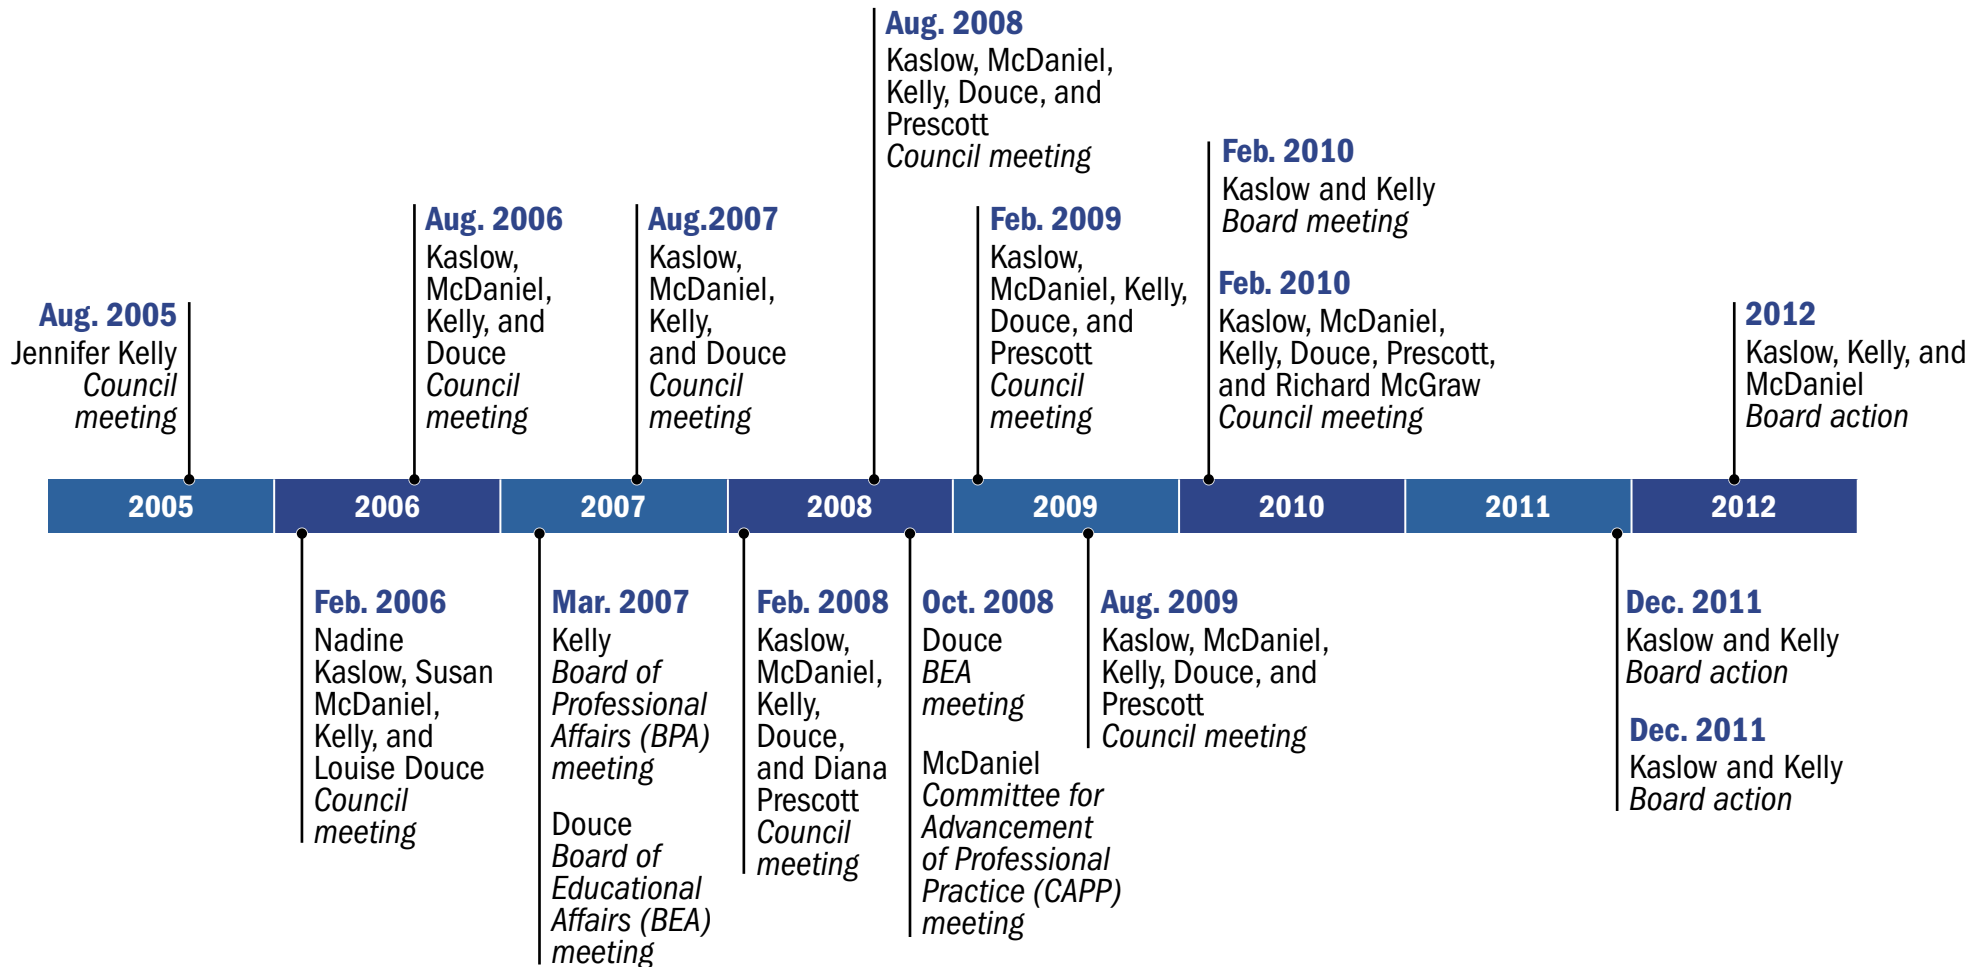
Aug. 2008
Kaslow, McDaniel, Kelly, Douce, and Prescott
Council meeting

Feb. 2010
Kaslow and Kelly
Board meeting

Aug. 2005
Jennifer Kelly
Council meeting

Aug. 2006
Kaslow, McDaniel, Kelly, and Douce
Council meeting

Aug.2007
Kaslow, McDaniel, Kelly, and Douce
Council meeting

Feb. 2009
Kaslow, McDaniel, Kelly, Douce, and Prescott
Council meeting

Feb. 2010
Kaslow, McDaniel, Kelly, Douce, Prescott, and Richard McGraw
Council meeting

2012
Kaslow, Kelly, and McDaniel
Board action

2005 2006 2007 2008 2009 2010 2011 2012

Feb. 2006
Nadine Kaslow, Susan McDaniel, Kelly, and Louise Douce
Council meeting

Mar. 2007
Kelly
Board of Professional Affairs (BPA) meeting

Douce
Board of Educational Affairs (BEA) meeting

Feb. 2008
Kaslow, McDaniel, Kelly, Douce, and Diana Prescott
Council meeting

Oct. 2008
Douce
BEA meeting

McDaniel
Committee for Advancement of Professional Practice (CAPP) meeting

Aug. 2009
Kaslow, McDaniel, Kelly, Douce, and Prescott
Council meeting

Dec. 2011
Kaslow and Kelly
Board action

Dec. 2011
Kaslow and Kelly
Board action